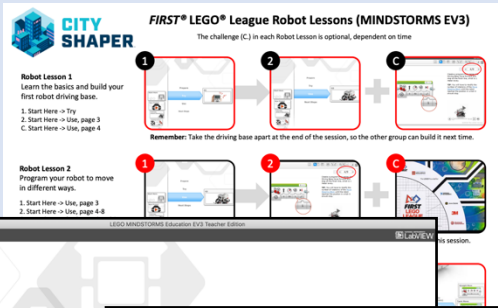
CITY SHAPER

FIRST® LEGO® League Robot Lessons (MINDSTORMS EV3)

The challenge (C.) in each Robot Lesson is optional, dependent on time

Robot Lesson 1
Learn the basics and build your first robot driving base.

1. Start Here -> Try
2. Start Here -> Use, page 3
C. Start Here -> Use, page 4

1

2

C

Remember: Take the driving base apart at the end of the session, so the other group can build it next time.

Robot Lesson 2
Program your robot to move in different ways.

1. Start Here -> Use, page 3
2. Start Here -> Use, page 4-8

1

2

C

LEGO MINDSTORMS Education EV3 Teacher Edition

LabVIEW

this session.